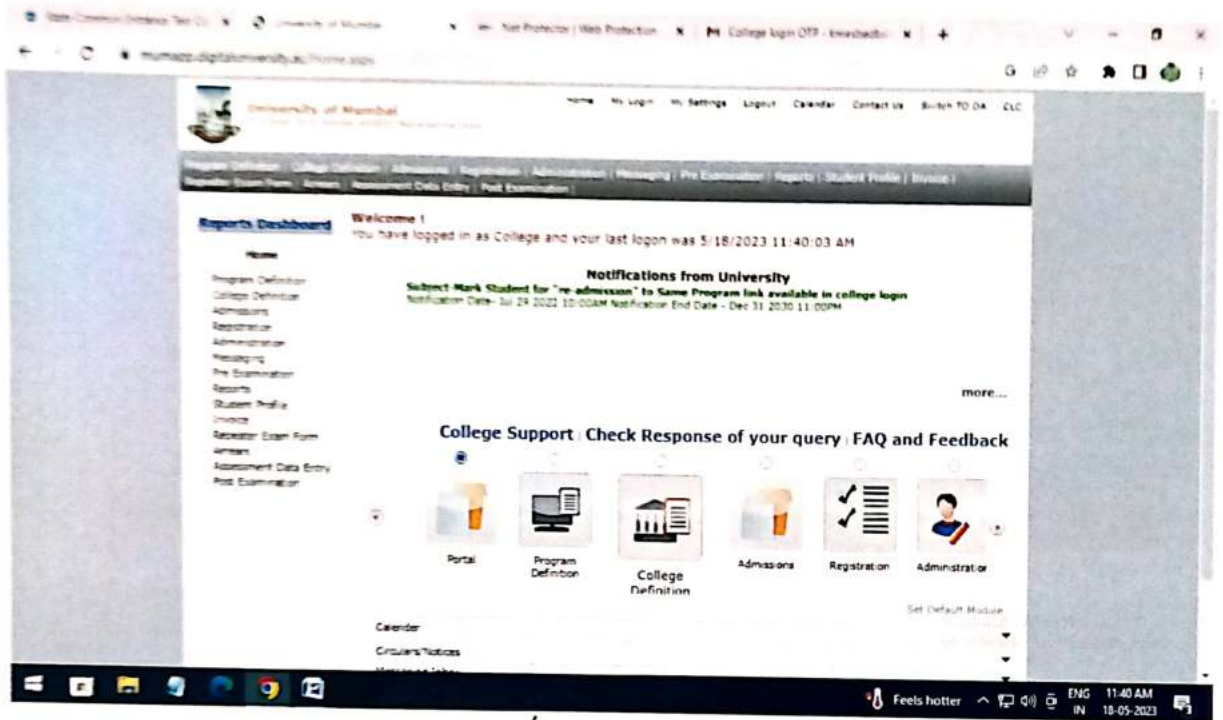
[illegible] | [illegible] University of Mumbai | Net Protector | Web Protection | College login OTP - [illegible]

mumoapp.digitaluniversity.ac/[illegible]

University of Mumbai

Home | My Login | My Settings | Logout | Calendar | Contact Us | Switch TO OA | CLC

Program Definition | College Definition | Admissions | Registration | Administration | Messaging | Pre Examination | Reports | Student Profile | Invoice | Repeater Exam Form | Arrears | Assessment Data Entry | Post Examination

Reports Dashboard

Home

Program Definition
College Definition
Admissions
Registration
Administration
Messaging
Pre Examination
Reports
Student Profile
Invoice
Repeater Exam Form
Arrears
Assessment Data Entry
Post Examination

Welcome !
You have logged in as College and your last logon was 5/18/2023 11:40:03 AM

Notifications from University
Subject-Mark Student for "re-admission" to Same Program link available in college login
Notification Date- Jul 29 2022 10:00AM Notification End Date - Dec 31 2030 11:00PM

more...

College Support | Check Response of your query | FAQ and Feedback

Portal
Program Definition
College Definition
Admissions
Registration
Administrator

Set Default Module

Calender
Circulars/Notices
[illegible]

Feels hotter
ENG IN
11:40 AM
18-05-2023